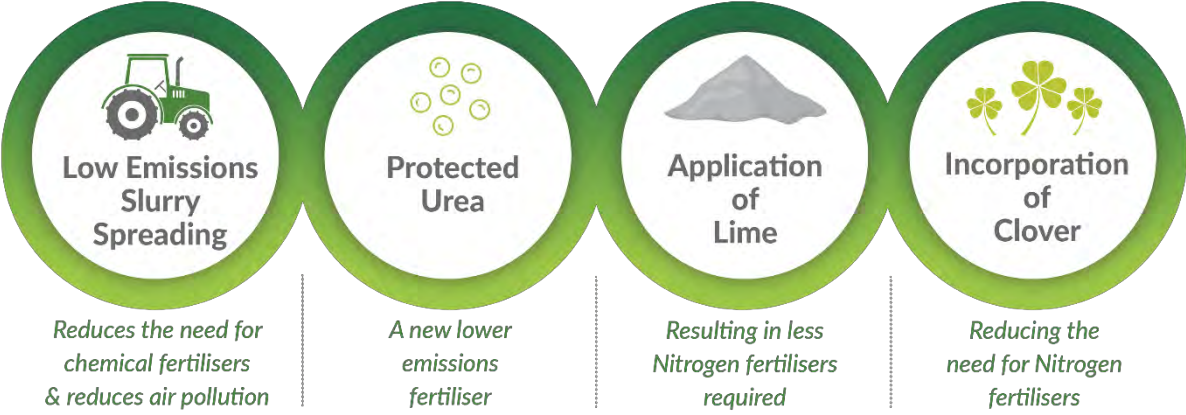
Low Emissions Slurry Spreading

Protected Urea

Application of Lime

Incorporation of Clover

Reduces the need for chemical fertilisers & reduces air pollution

A new lower emissions fertiliser

Resulting in less Nitrogen fertilisers required

Reducing the need for Nitrogen fertilisers